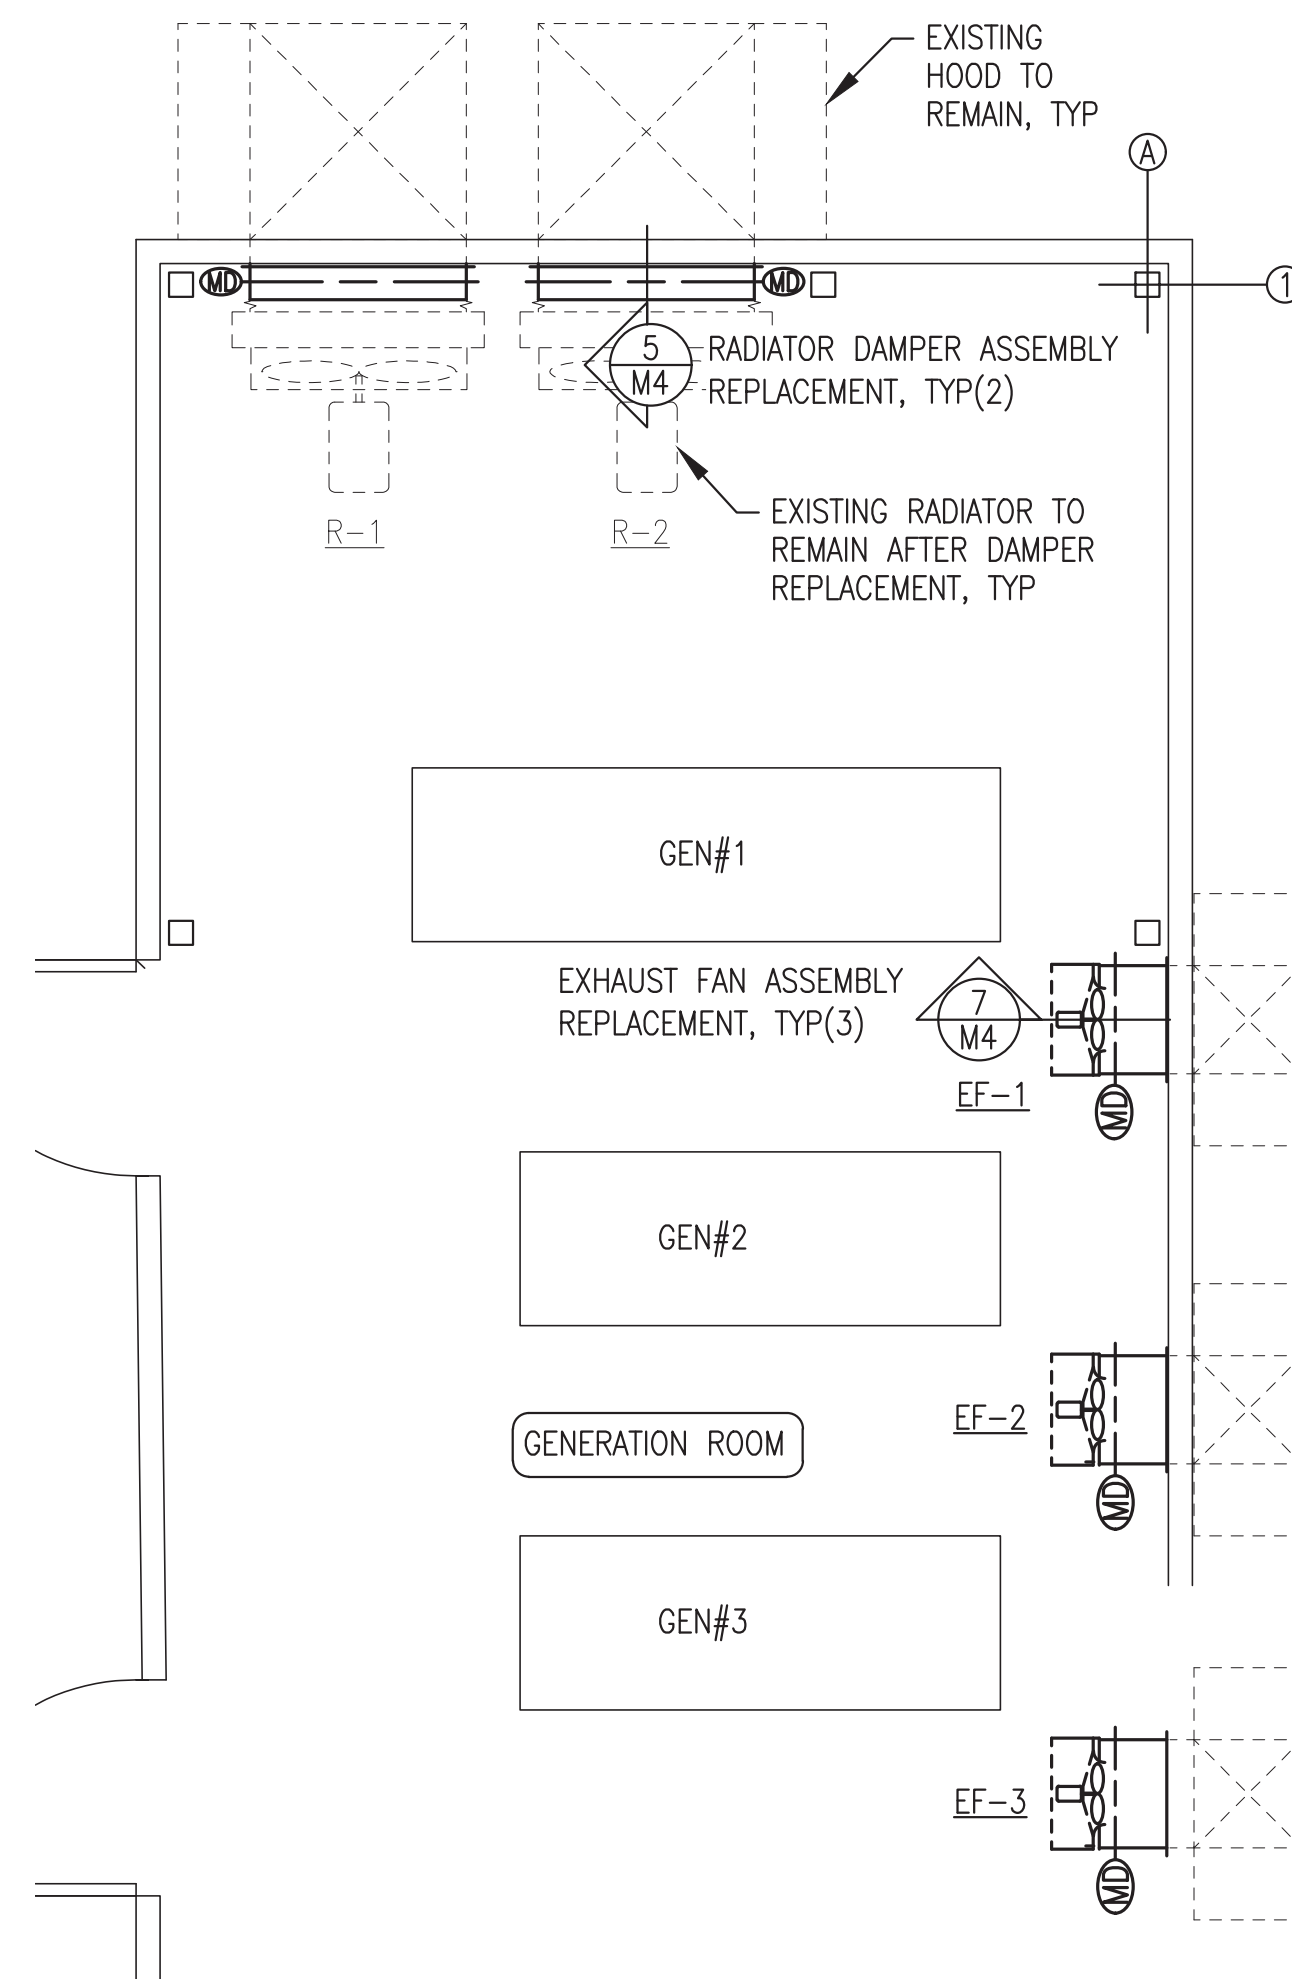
EXISTING HOOD TO REMAIN, TYP

A

1

MD

MD

5
M4

RADIATOR DAMPER ASSEMBLY REPLACEMENT, TYP(2)

EXISTING RADIATOR TO REMAIN AFTER DAMPER REPLACEMENT, TYP

R-1

R-2

GEN#1

EXHAUST FAN ASSEMBLY REPLACEMENT, TYP(3)

7
M4

EF-1

MD

GEN#2

EF-2

MD

GENERATION ROOM

GEN#3

EF-3

MD